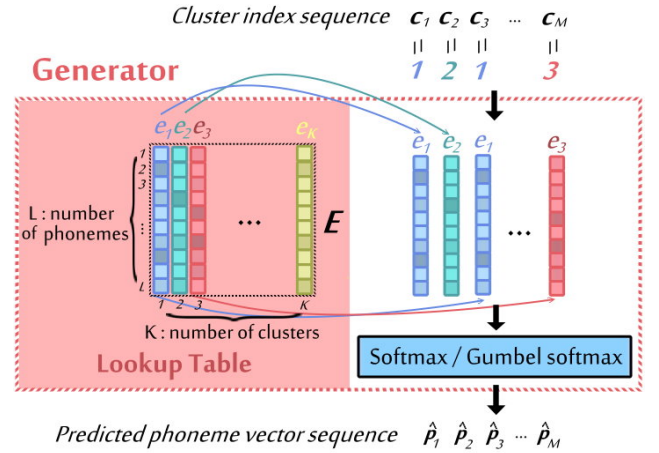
Cluster index sequence $c_1$ $c_2$ $c_3$ ... $c_M$

|| || || ||

1 2 1 3

Generator

$e_1$ $e_2$ $e_3$ $e_K$

1 2 3 ⋮ L

L : number of phonemes

...

E

1 2 3 K

K : number of clusters

Lookup Table

$e_1$ $e_2$ $e_1$ $e_3$

...

Softmax / Gumbel softmax

Predicted phoneme vector sequence $\hat{P}_1$ $\hat{P}_2$ $\hat{P}_3$ ... $\hat{P}_M$